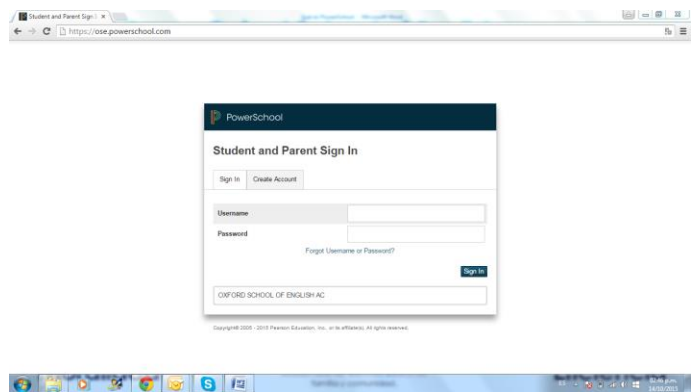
Student and Parent Sign I ×

https://ose.powerschool.com

PowerSchool

Student and Parent Sign In

Sign In | Create Account

Username

Password

Forgot Username or Password?

Sign In

OXFORD SCHOOL OF ENGLISH AC

Copyright© 2005 - 2015 Pearson Education, Inc., or its affiliate(s). All rights reserved.

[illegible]